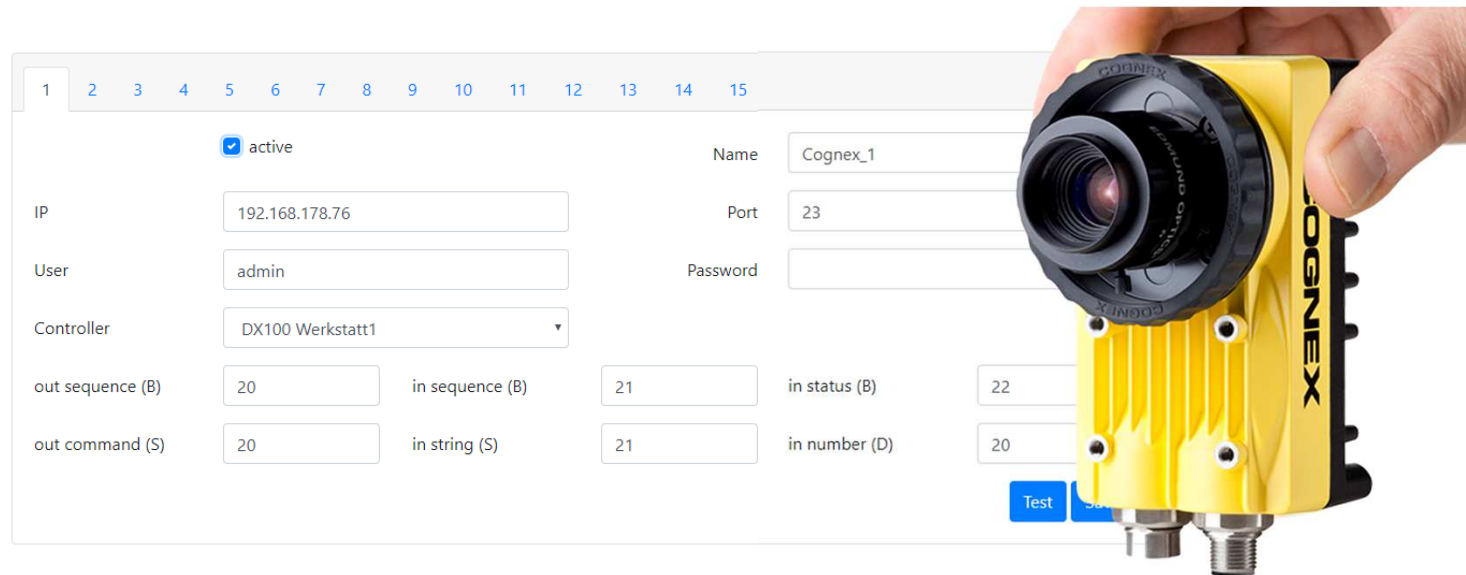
1 2 3 4 5 6 7 8 9 10 11 12 13 14 15

active

Name Cognex_1

IP 192.168.178.76

Port 23

User admin

Password

Controller DX100 Werkstatt1

out sequence (B) 20

in sequence (B) 21

in status (B) 22

out command (S) 20

in string (S) 21

in number (D) 20

Test Sa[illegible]

COGNEX

EDMUND OPTICS

COGNEX

COGNEX